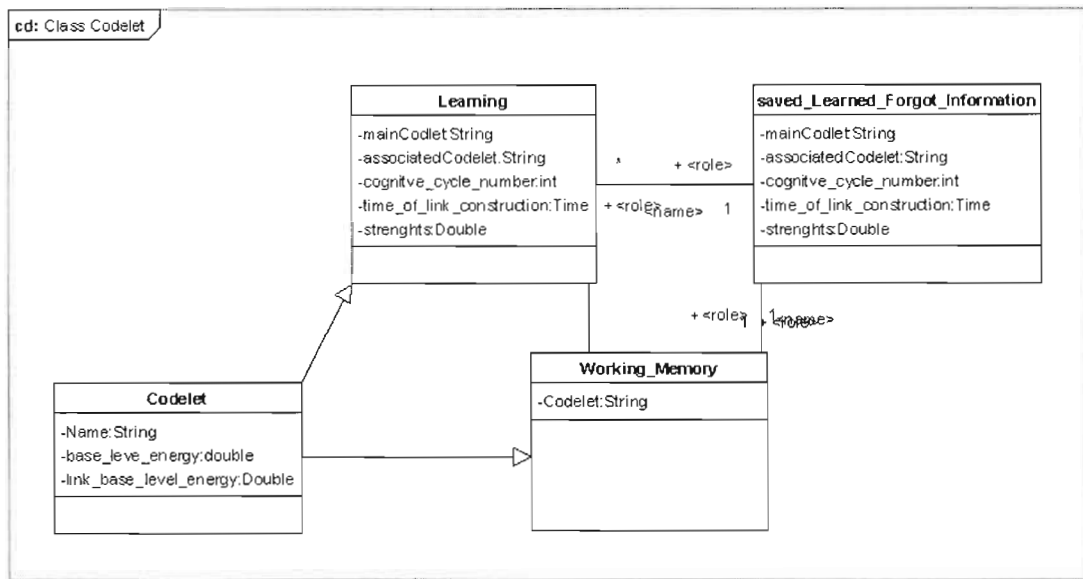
cd: Class Codelet

Leaming
-mainCodlet:String
-associatedCodelet:String
-cognitve_cycle_number:int
-time_of_link_construction:Time
-strenghts:Double

*
+ <role>
+ <role>
<name>
1

saved_Learned_Forgot_Information
-mainCodlet:String
-associatedCodelet:String
-cognitve_cycle_number:int
-time_of_link_construction:Time
-strenghts:Double

+ <role>
1
1
+ <role>
<name>

Working_Memory
-Codelet:String

Codelet
-Name:String
-base_leve_energy:double
-link_base_level_energy:Double